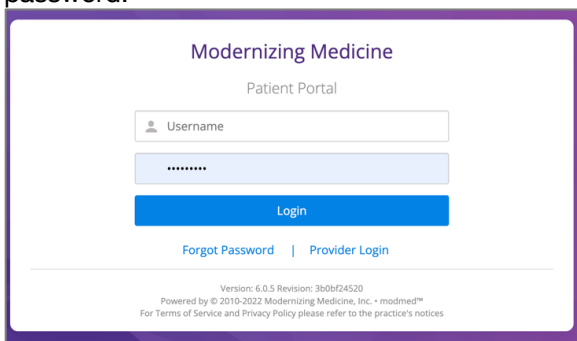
Modernizing Medicine

Patient Portal

Username

•••••••••

Login

Forgot Password | Provider Login

Version: 6.0.5 Revision: 3b0bf24520
Powered by © 2010-2022 Modernizing Medicine, Inc. • modmed™
For Terms of Service and Privacy Policy please refer to the practice's notices